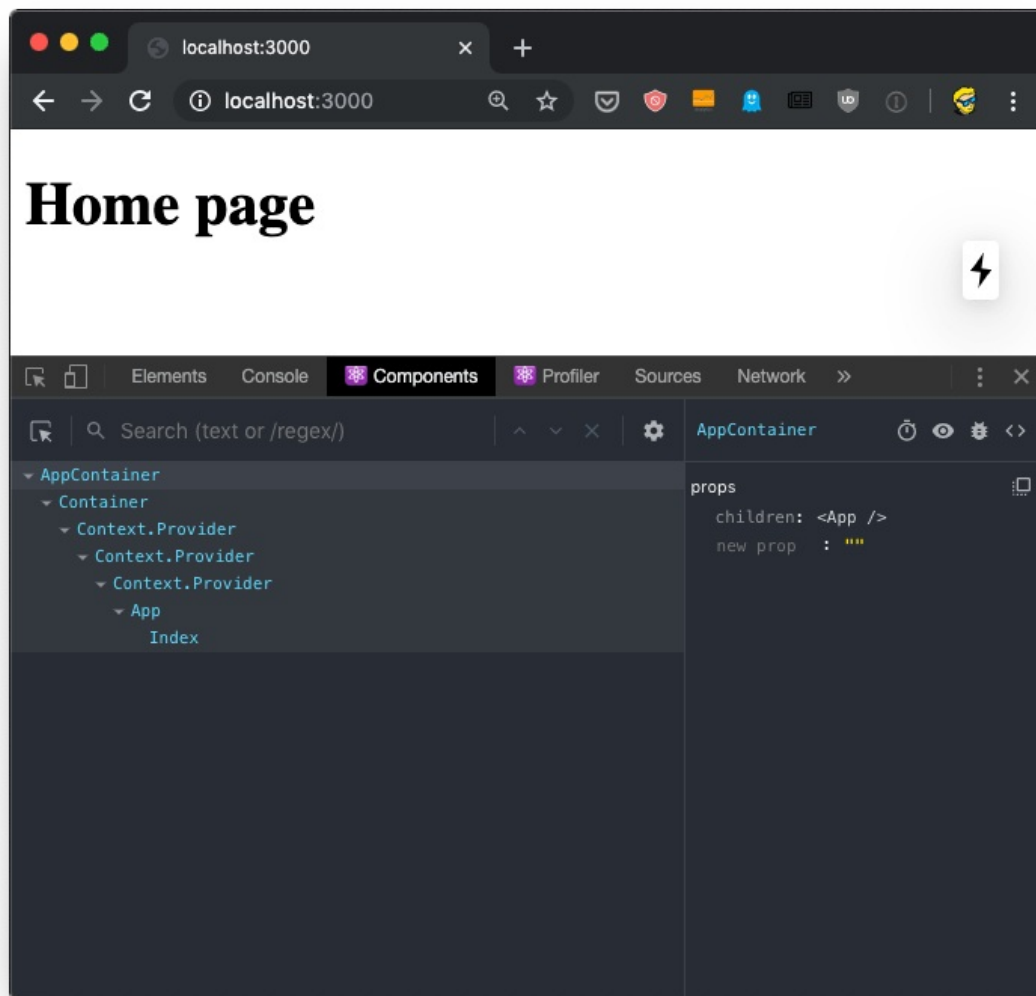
localhost:3000 × +

localhost:3000

Home page

Elements Console Components Profiler Sources Network »

Search (text or /regex/)

AppContainer
Container
Context.Provider
Context.Provider
Context.Provider
App
Index

AppContainer

props
children: <App />
new prop : ""